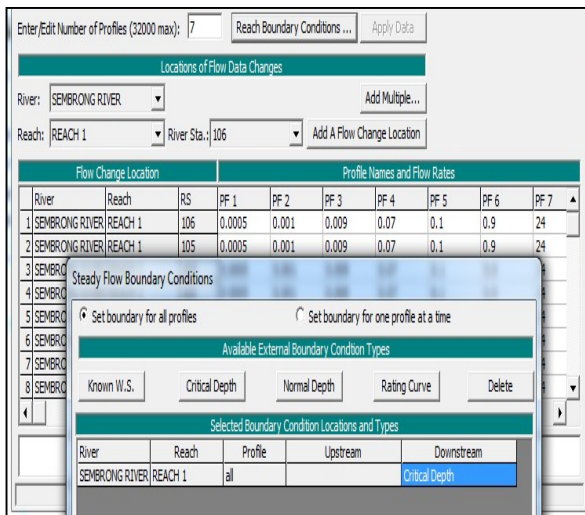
Enter/Edit Number of Profiles (32000 max): 7

Reach Boundary Conditions ...

Apply Data

Locations of Flow Data Changes

River: SEMBRONG RIVER

Add Multiple...

Reach: REACH 1

River Sta.: 106

Add A Flow Change Location

Flow Change Location

Profile Names and Flow Rates

| | River | Reach | RS | PF 1 | PF 2 | PF 3 | PF 4 | PF 5 | PF 6 | PF 7 |
|---|---|---|---|---|---|---|---|---|---|---|
| 1 | SEMBRONG RIVER | REACH 1 | 106 | 0.0005 | 0.001 | 0.009 | 0.07 | 0.1 | 0.9 | 24 |
| 2 | SEMBRONG RIVER | REACH 1 | 105 | 0.0005 | 0.001 | 0.009 | 0.07 | 0.1 | 0.9 | 24 |
| 3 | SEMBRO | | | | | | | | | |
| 4 | SEMBRO | | | | | | | | | |
| 5 | SEMBRO | | | | | | | | | |
| 6 | SEMBRO | | | | | | | | | |
| 7 | SEMBRO | | | | | | | | | |
| 8 | SEMBRO | | | | | | | | | |

Steady Flow Boundary Conditions

Set boundary for all profiles

Set boundary for one profile at a time

Available External Boundary Condtion Types

Known W.S.

Critical Depth

Normal Depth

Rating Curve

Delete

Selected Boundary Condition Locations and Types

| River | Reach | Profile | Upstream | Downstream |
|---|---|---|---|---|
| SEMBRONG RIVER | REACH 1 | all | | Critical Depth |